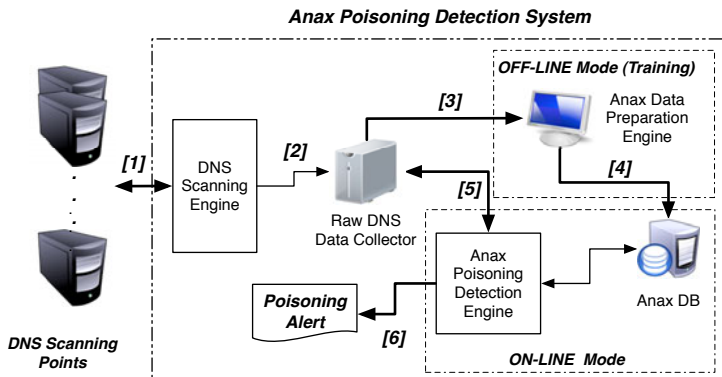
Anax Poisoning Detection System

OFF-LINE Mode (Training)

[3]

Anax Data Preparation Engine

[1]

DNS Scanning Engine

[2]

Raw DNS Data Collector

[5]

[4]

Anax Poisoning Detection Engine

Anax DB

Poisoning Alert

[6]

DNS Scanning Points

ON-LINE Mode